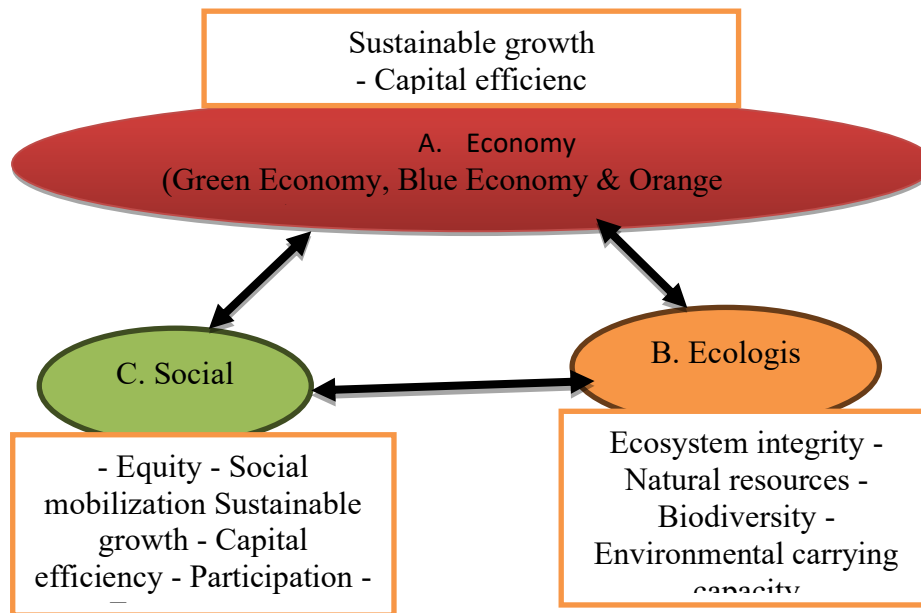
Sustainable growth
- Capital efficienc

A. Economy
(Green Economy, Blue Economy & Orange

C. Social

B. Ecologis

- Equity - Social mobilization Sustainable growth - Capital efficiency - Participation - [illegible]

Ecosystem integrity - Natural resources - Biodiversity - Environmental carrying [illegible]